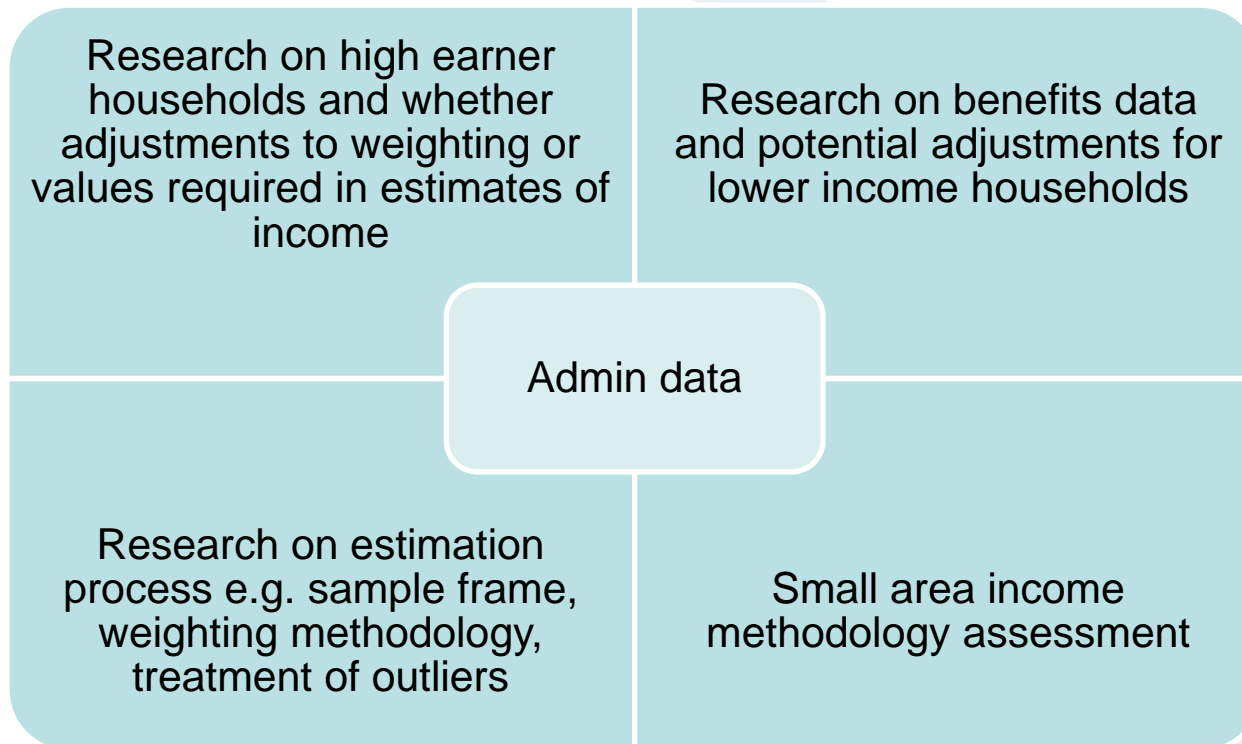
Research on high earner households and whether adjustments to weighting or values required in estimates of income

Research on benefits data and potential adjustments for lower income households

Admin data

Research on estimation process e.g. sample frame, weighting methodology, treatment of outliers

Small area income methodology assessment